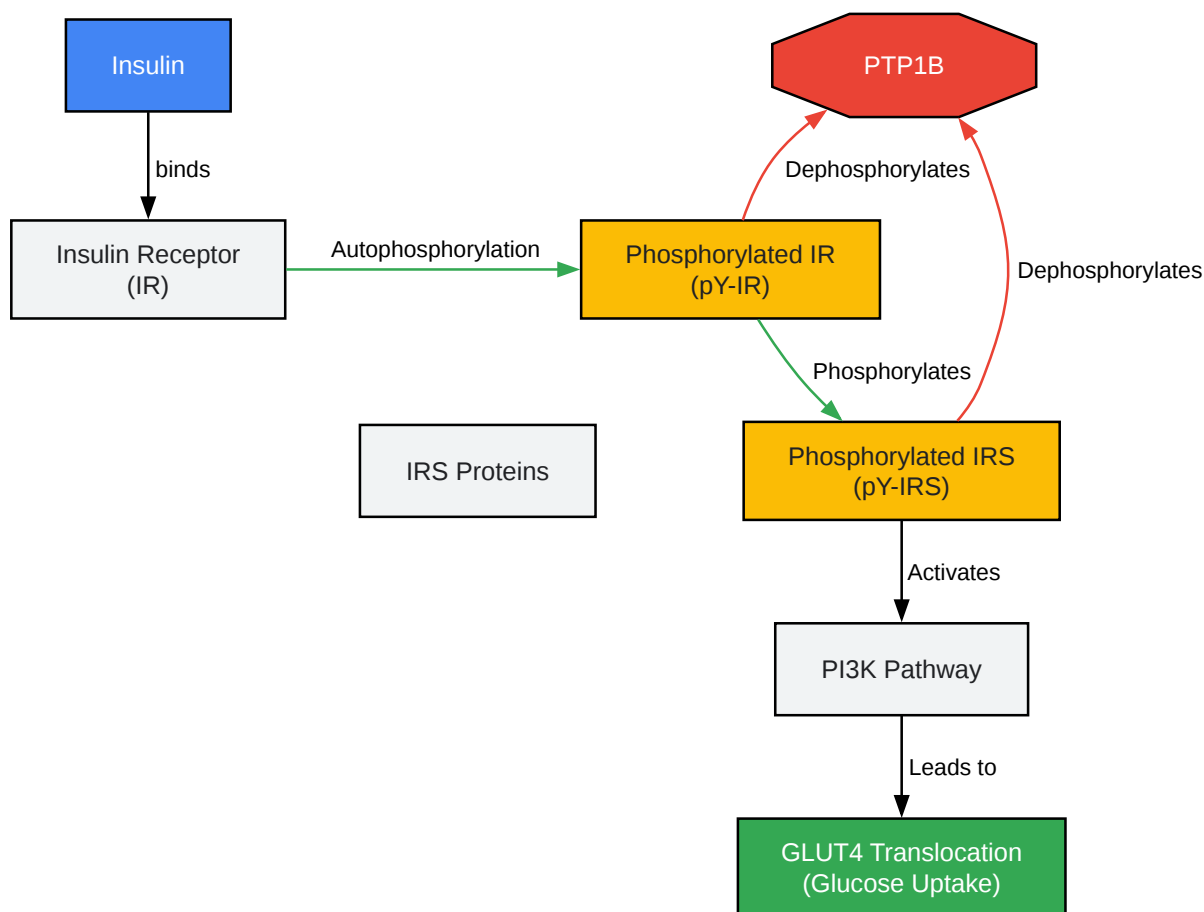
Insulin

binds

Insulin Receptor
(IR)

Autophosphorylation

Phosphorylated IR
(pY-IR)

PTP1B

Dephosphorylates

Dephosphorylates

Phosphorylates

IRS Proteins

Phosphorylated IRS
(pY-IRS)

Activates

PI3K Pathway

Leads to

GLUT4 Translocation
(Glucose Uptake)